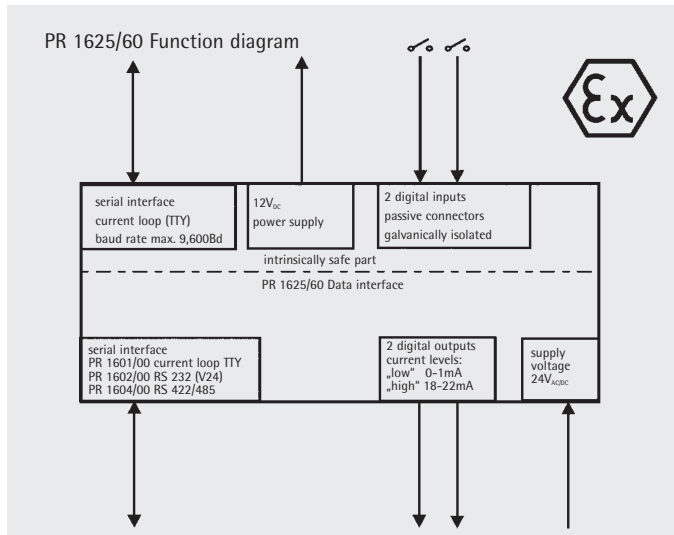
PR 1625/60 Function diagram

$\langle \mathcal{E}x \rangle$

serial interface
current loop (TTY)
baud rate max. 9,600Bd

$12V_{DC}$
power supply

2 digital inputs
passive connectors
galvanically isolated

intrinsically safe part

PR 1625/60 Data interface

serial interface
PR 1601/00 current loop TTY
PR 1602/00 RS 232 (V24)
PR 1604/00 RS 422/485

2 digital outputs
current levels:
„low" 0-1mA
„high" 18-22mA

supply
voltage
$24V_{AC/DC}$